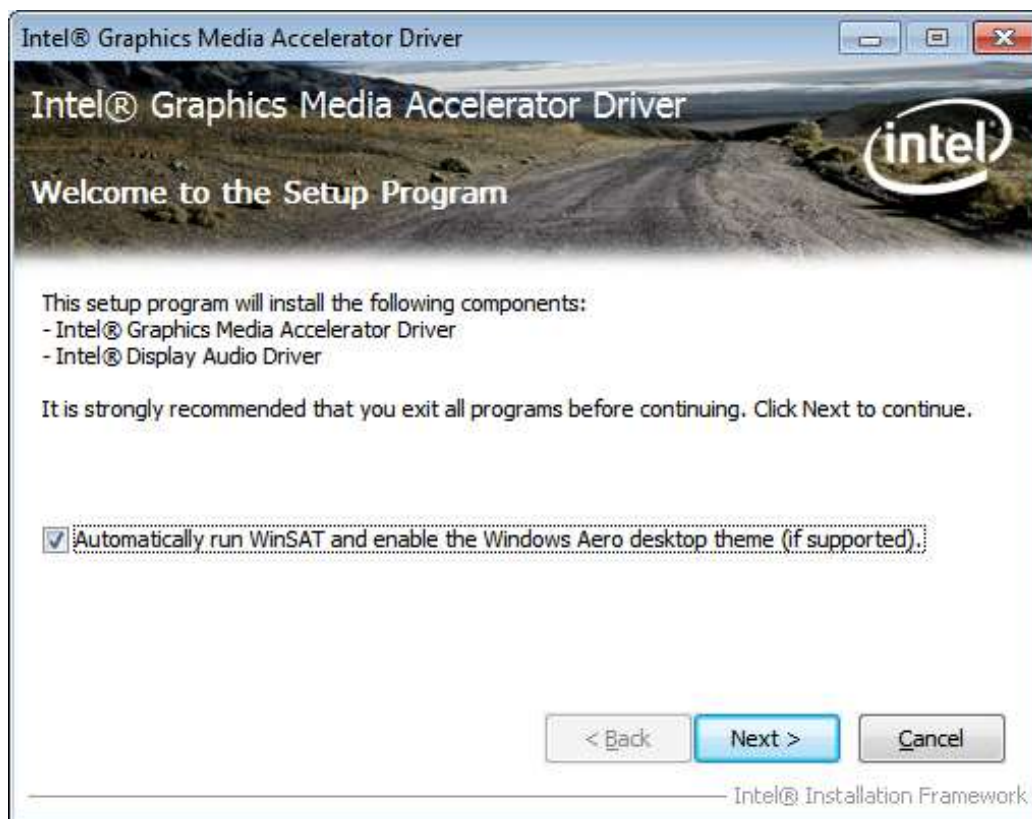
Intel® Graphics Media Accelerator Driver

Intel® Graphics Media Accelerator Driver

intel

Welcome to the Setup Program

This setup program will install the following components:
- Intel® Graphics Media Accelerator Driver
- Intel® Display Audio Driver

It is strongly recommended that you exit all programs before continuing. Click Next to continue.

Automatically run WinSAT and enable the Windows Aero desktop theme (if supported).

< Back Next > Cancel

Intel® Installation Framework